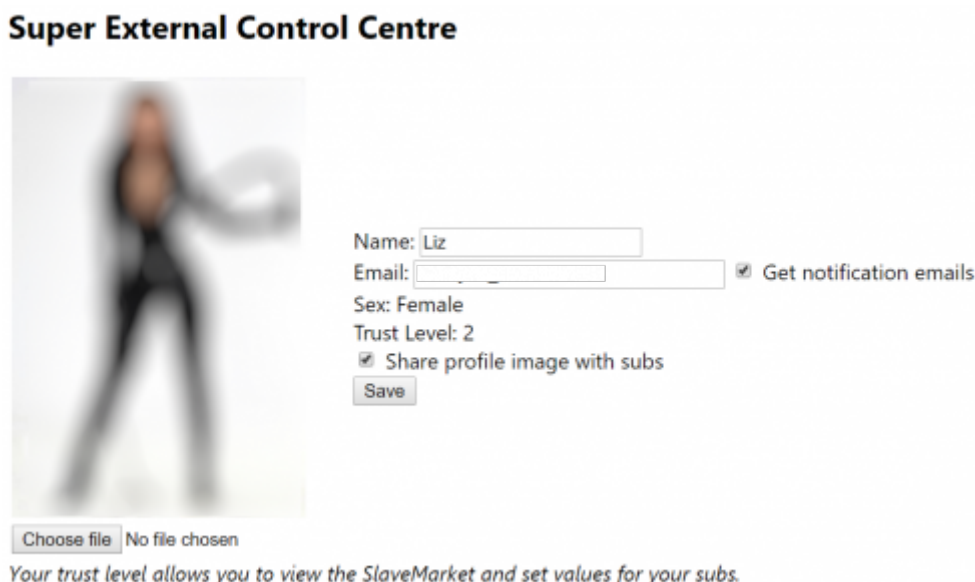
# Super External Control Centre

Name: Liz
Email: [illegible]
Get notification emails
Sex: Female
Trust Level: 2
Share profile image with subs
Save

Choose file No file chosen

*Your trust level allows you to view the SlaveMarket and set values for your subs.*